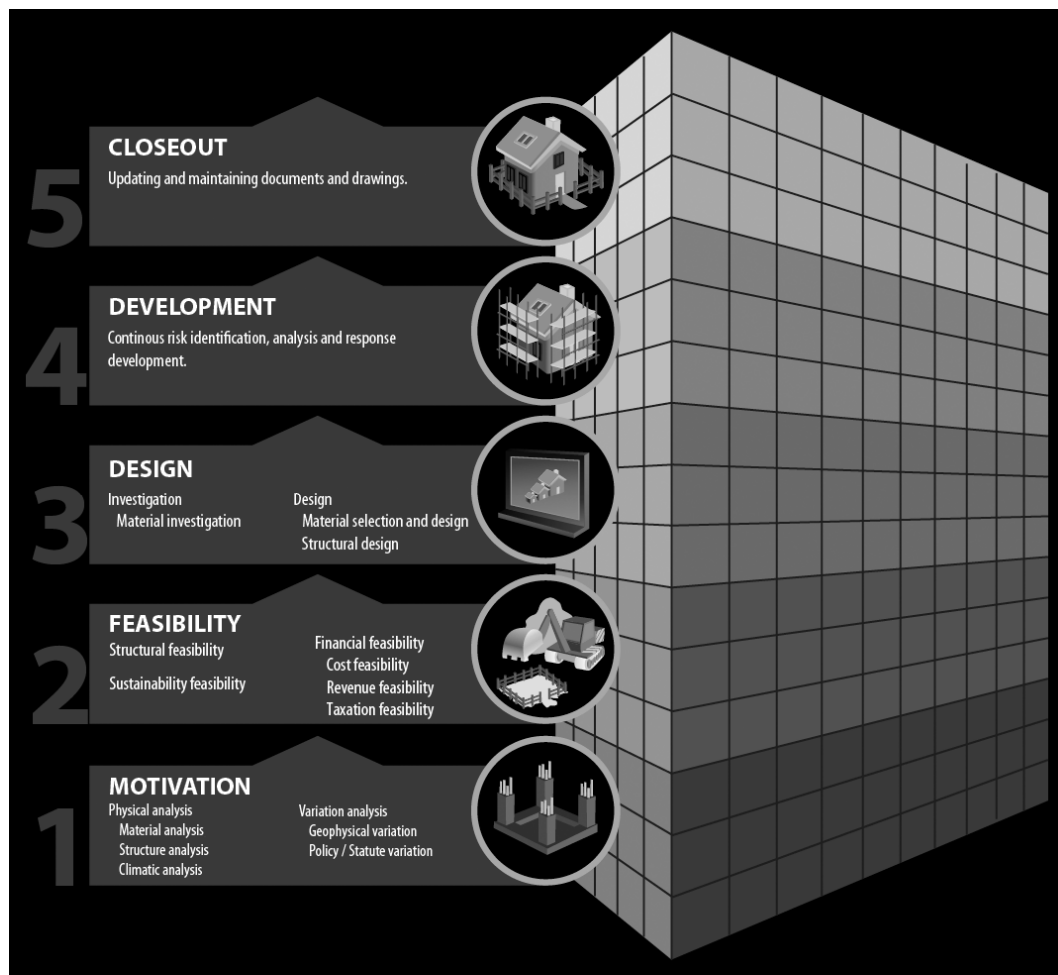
5
CLOSEOUT
Updating and maintaining documents and drawings.

4
DEVELOPMENT
Continous risk identification, analysis and response development.

3
DESIGN
Investigation
Material investigation

Design
Material selection and design
Structural design

2
FEASIBILITY
Structural feasibility

Sustainability feasibility

Financial feasibility
Cost feasibility
Revenue feasibility
Taxation feasibility

1
MOTIVATION
Physical analysis
Material analysis
Structure analysis
Climatic analysis

Variation analysis
Geophysical variation
Policy / Statute variation